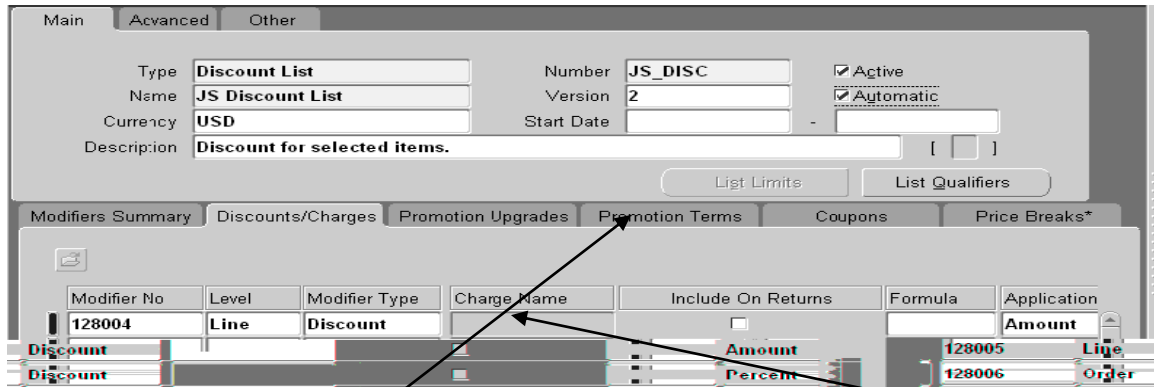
Main | Advanced | Other

Type Discount List
Name JS Discount List
Currency USD
Description Discount for selected items.
Number JS_DISC
Version 2
Start Date
Active
Automatic
[ ]

List Limits
List Qualifiers

Modifiers Summary | Discounts/Charges | Promotion Upgrades | Promotion Terms | Coupons | Price Breaks*

| Modifier No | Level | Modifier Type | Charge Name | Include On Returns | Formula | Application |
|---|---|---|---|---|---|---|
| 128004 | Line | Discount | | | | Amount |

Discount | Amount | 128005 | Line
Discount | Percent | 128006 | Order